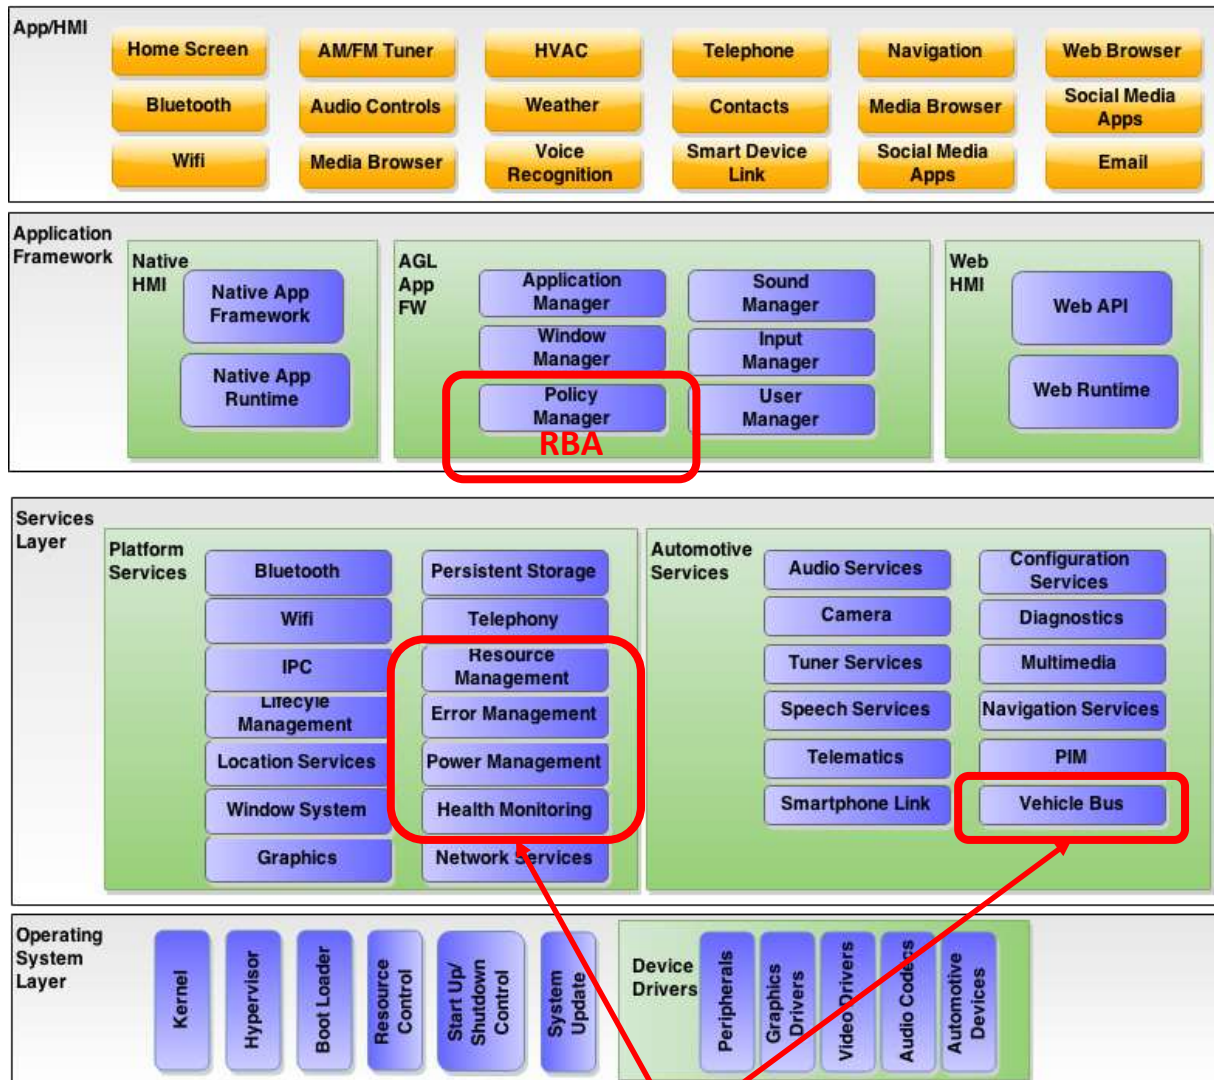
App/HMI

Home Screen
AM/FM Tuner
HVAC
Telephone
Navigation
Web Browser
Bluetooth
Audio Controls
Weather
Contacts
Media Browser
Social Media Apps
Wifi
Media Browser
Voice Recognition
Smart Device Link
Social Media Apps
Email

Application Framework

Native HMI
Native App Framework
Native App Runtime

AGL App FW
Application Manager
Sound Manager
Window Manager
Input Manager
Policy Manager
User Manager
RBA

Web HMI
Web API
Web Runtime

Services Layer

Platform Services
Bluetooth
Persistent Storage
Wifi
Telephony
IPC
Resource Management
Lifecycle Management
Error Management
Location Services
Power Management
Window System
Health Monitoring
Graphics
Network Services

Automotive Services
Audio Services
Configuration Services
Camera
Diagnostics
Tuner Services
Multimedia
Speech Services
Navigation Services
Telematics
PIM
Smartphone Link
Vehicle Bus

Operating System Layer
Kernel
Hypervisor
Boot Loader
Resource Control
Start Up/ Shutdown Control
System Update

Device Drivers
Peripherals
Graphics Drivers
Video Drivers
Audio Codecs
Automotive Devices